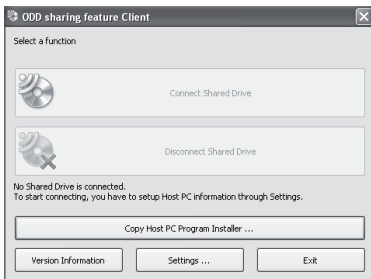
ODD sharing feature Client

Select a function

Connect Shared Drive

Disconnect Shared Drive

No Shared Drive is connected.
To start connecting, you have to setup Host PC information through Settings.

Copy Host PC Program Installer ...

Version Information

Settings ...

Exit